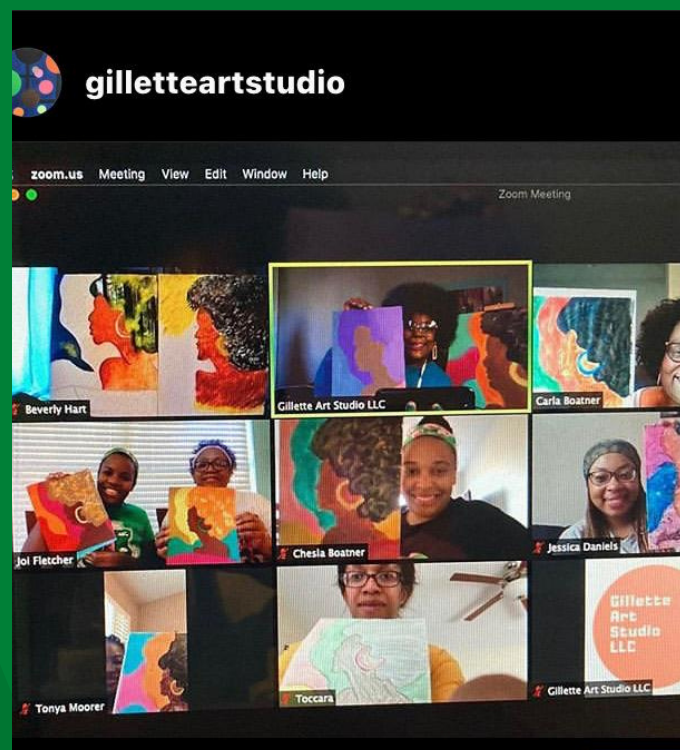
gilletteartstudio

zoom.us Meeting View Edit Window Help

Zoom Meeting

Beverly Hart

Gillette Art Studio LLC

Carla Boatner

Joi Fletcher

Chesla Boatner

Jessica Daniels

Tonya Moorer

Toccara

Gillette Art Studio LLC

Gillette Art Studio LLC